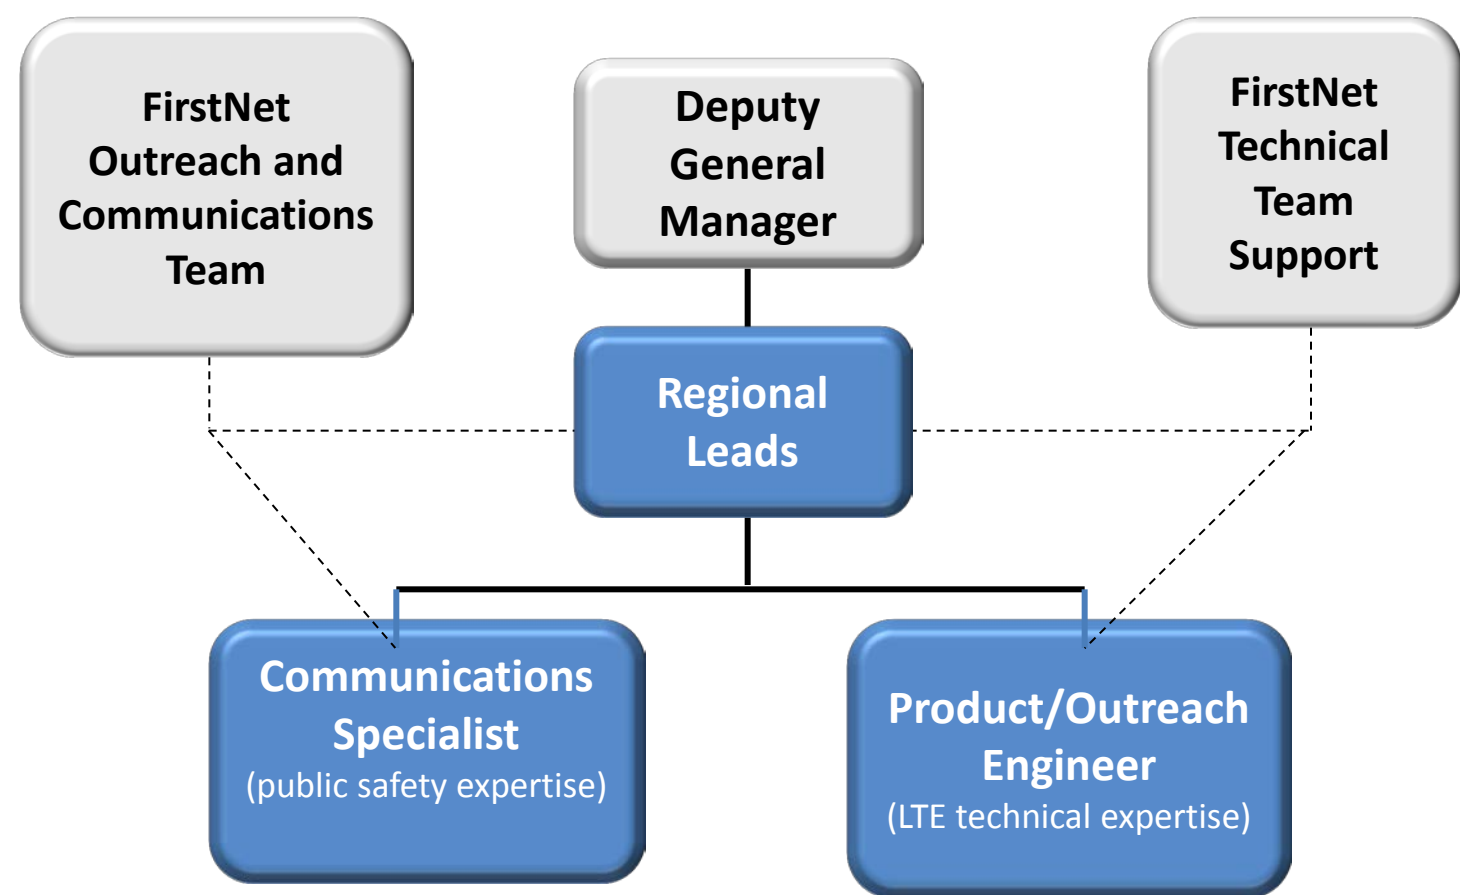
FirstNet Outreach and Communications Team

Deputy General Manager

FirstNet Technical Team Support

Regional Leads

Communications Specialist
(public safety expertise)

Product/Outreach Engineer
(LTE technical expertise)